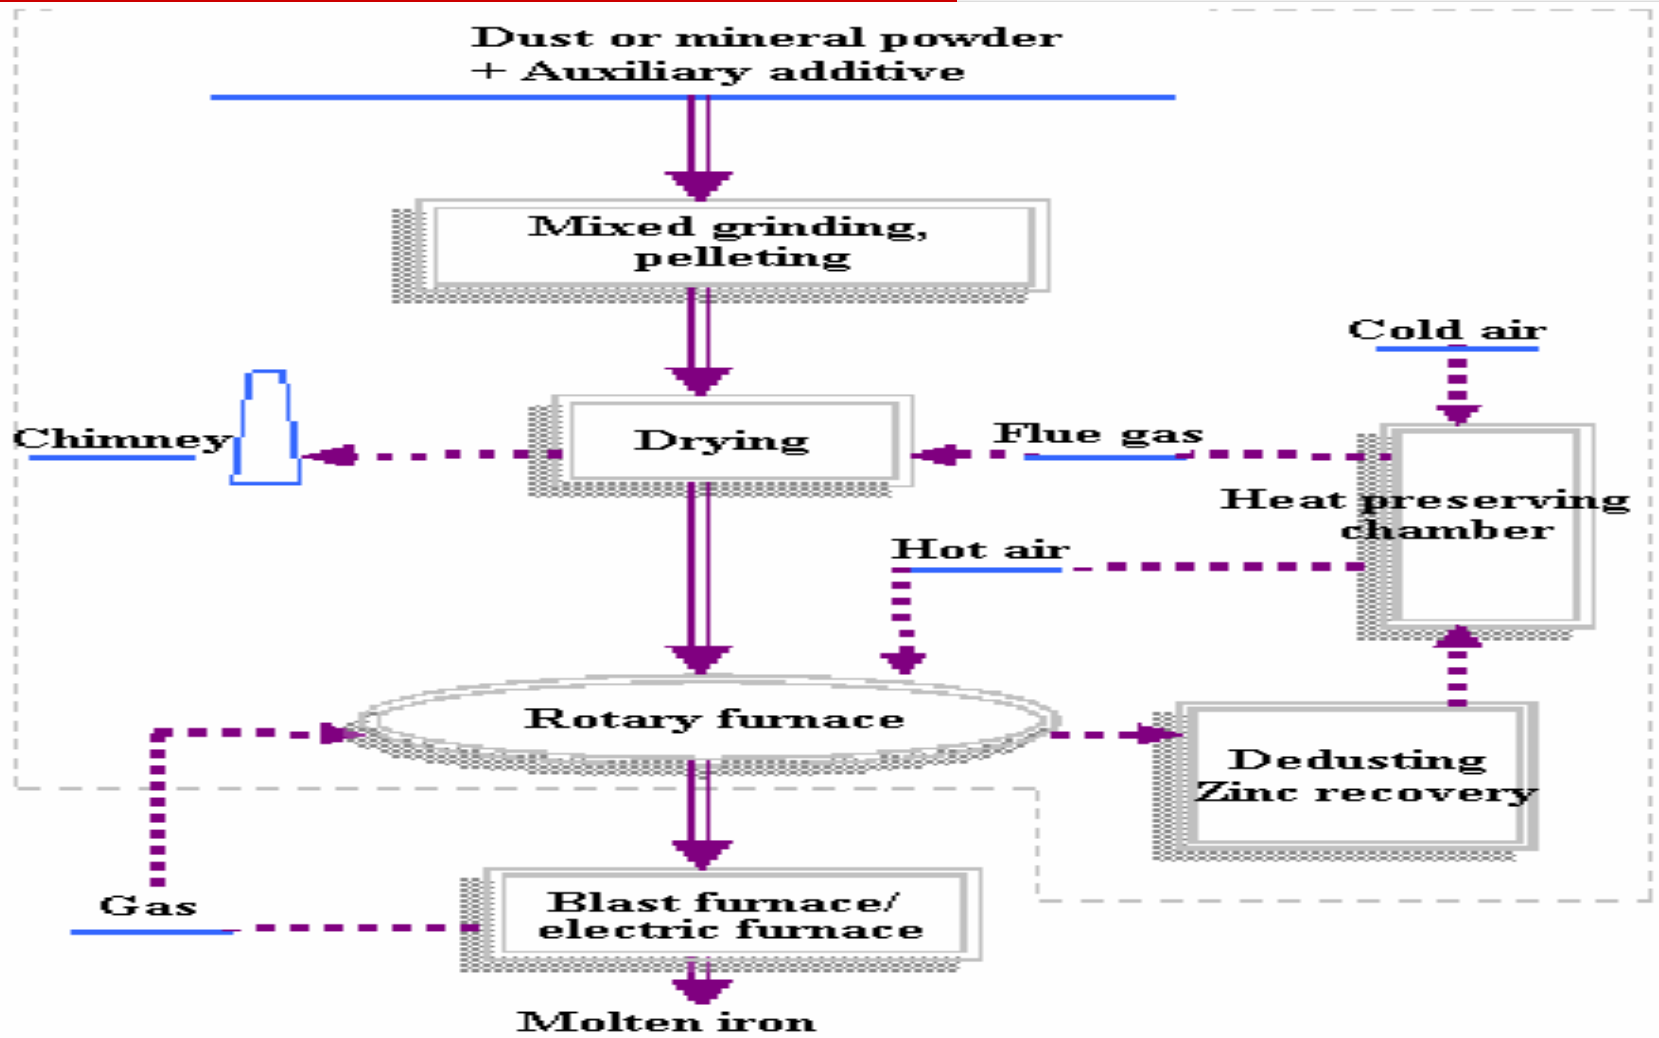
Dust or mineral powder
+ Auxiliary additive

Mixed grinding, pelleting

Cold air

Chimney

Drying

Flue gas

Heat preserving chamber

Hot air

Rotary furnace

Dedusting
Zinc recovery

Gas

Blast furnace/ electric furnace

Molten iron